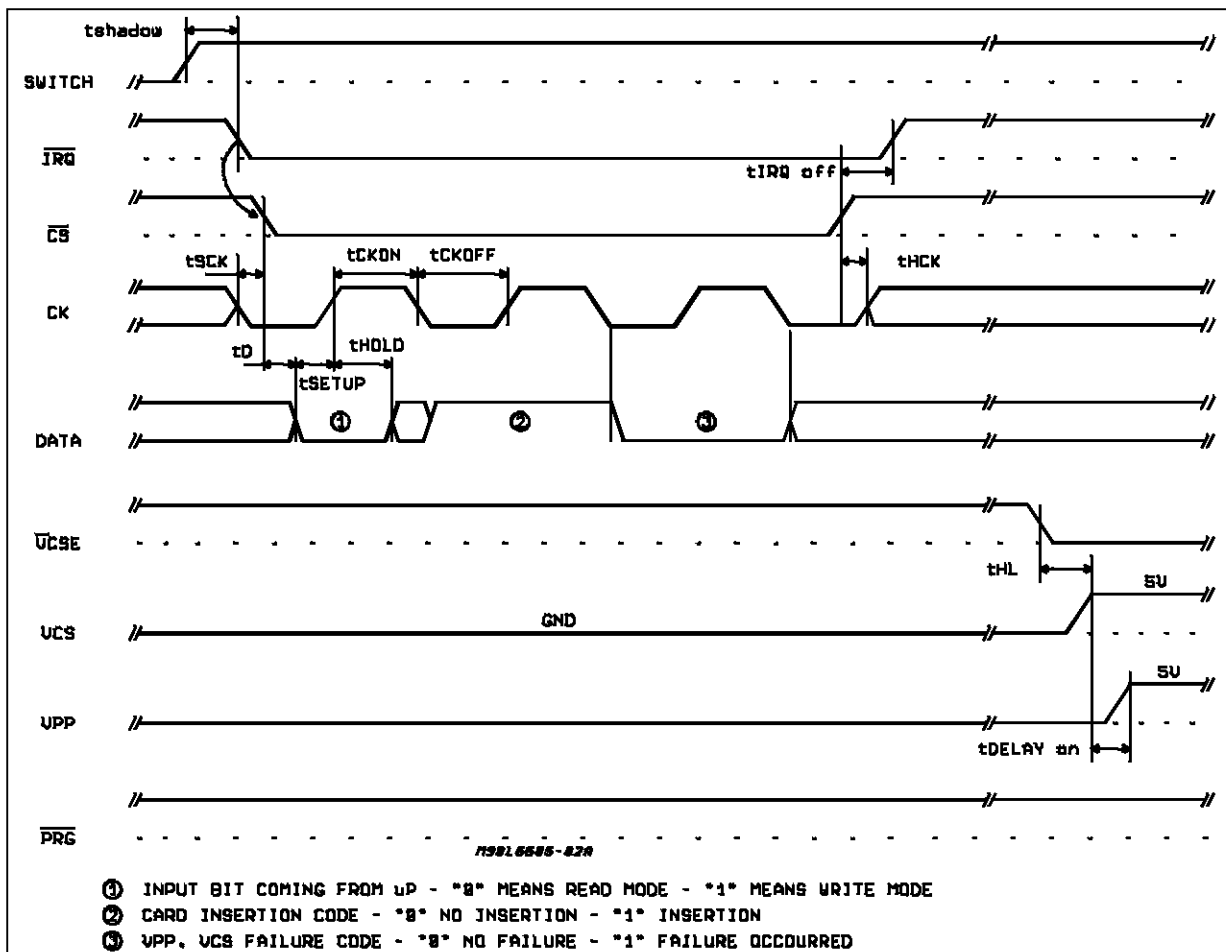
tshadow

SWITCH

$\overline{IRQ}$

tIRQ off

$\overline{CS}$

tSCK

tCKON

tCKOFF

tHCK

CK

tD

tHOLD

tSETUP

DATA

①

②

③

$\overline{VCSE}$

tHL

5V

VCS

GND

5V

VPP

tDELAY on

$\overline{PRG}$

M98L6686-82A

① INPUT BIT COMING FROM uP - "0" MEANS READ MODE - "1" MEANS WRITE MODE
② CARD INSERTION CODE - "0" NO INSERTION - "1" INSERTION
③ VPP, VCS FAILURE CODE - "0" NO FAILURE - "1" FAILURE OCCOURRED